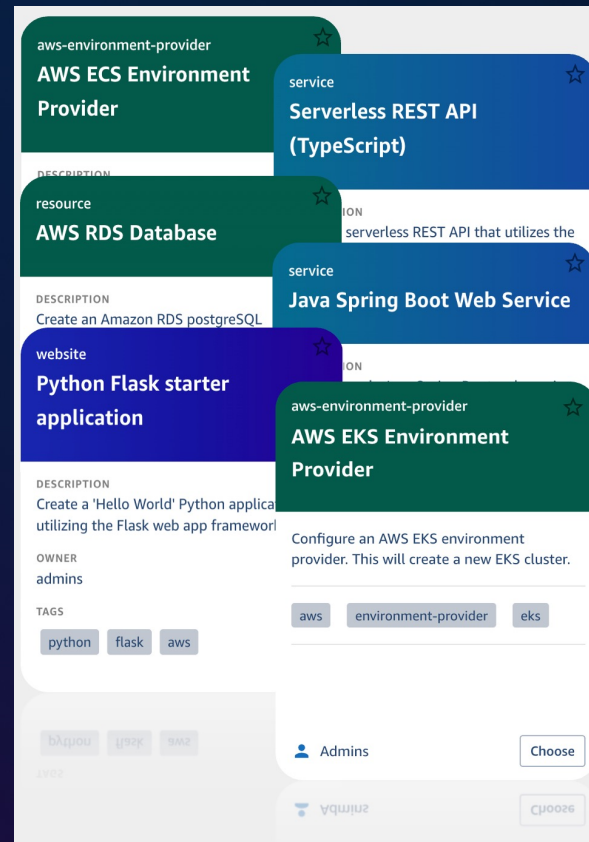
aws-environment-provider
AWS ECS Environment Provider

DESCRIPTION

service
Serverless REST API (TypeScript)

ION
serverless REST API that utilizes the

resource
AWS RDS Database

DESCRIPTION
Create an Amazon RDS postgreSQL

service
Java Spring Boot Web Service

ION

website
Python Flask starter application

DESCRIPTION
Create a 'Hello World' Python applica utilizing the Flask web app framewor

OWNER
admins

TAGS
python flask aws

aws-environment-provider
AWS EKS Environment Provider

Configure an AWS EKS environment provider. This will create a new EKS cluster.

aws environment-provider eks

Admins
Choose